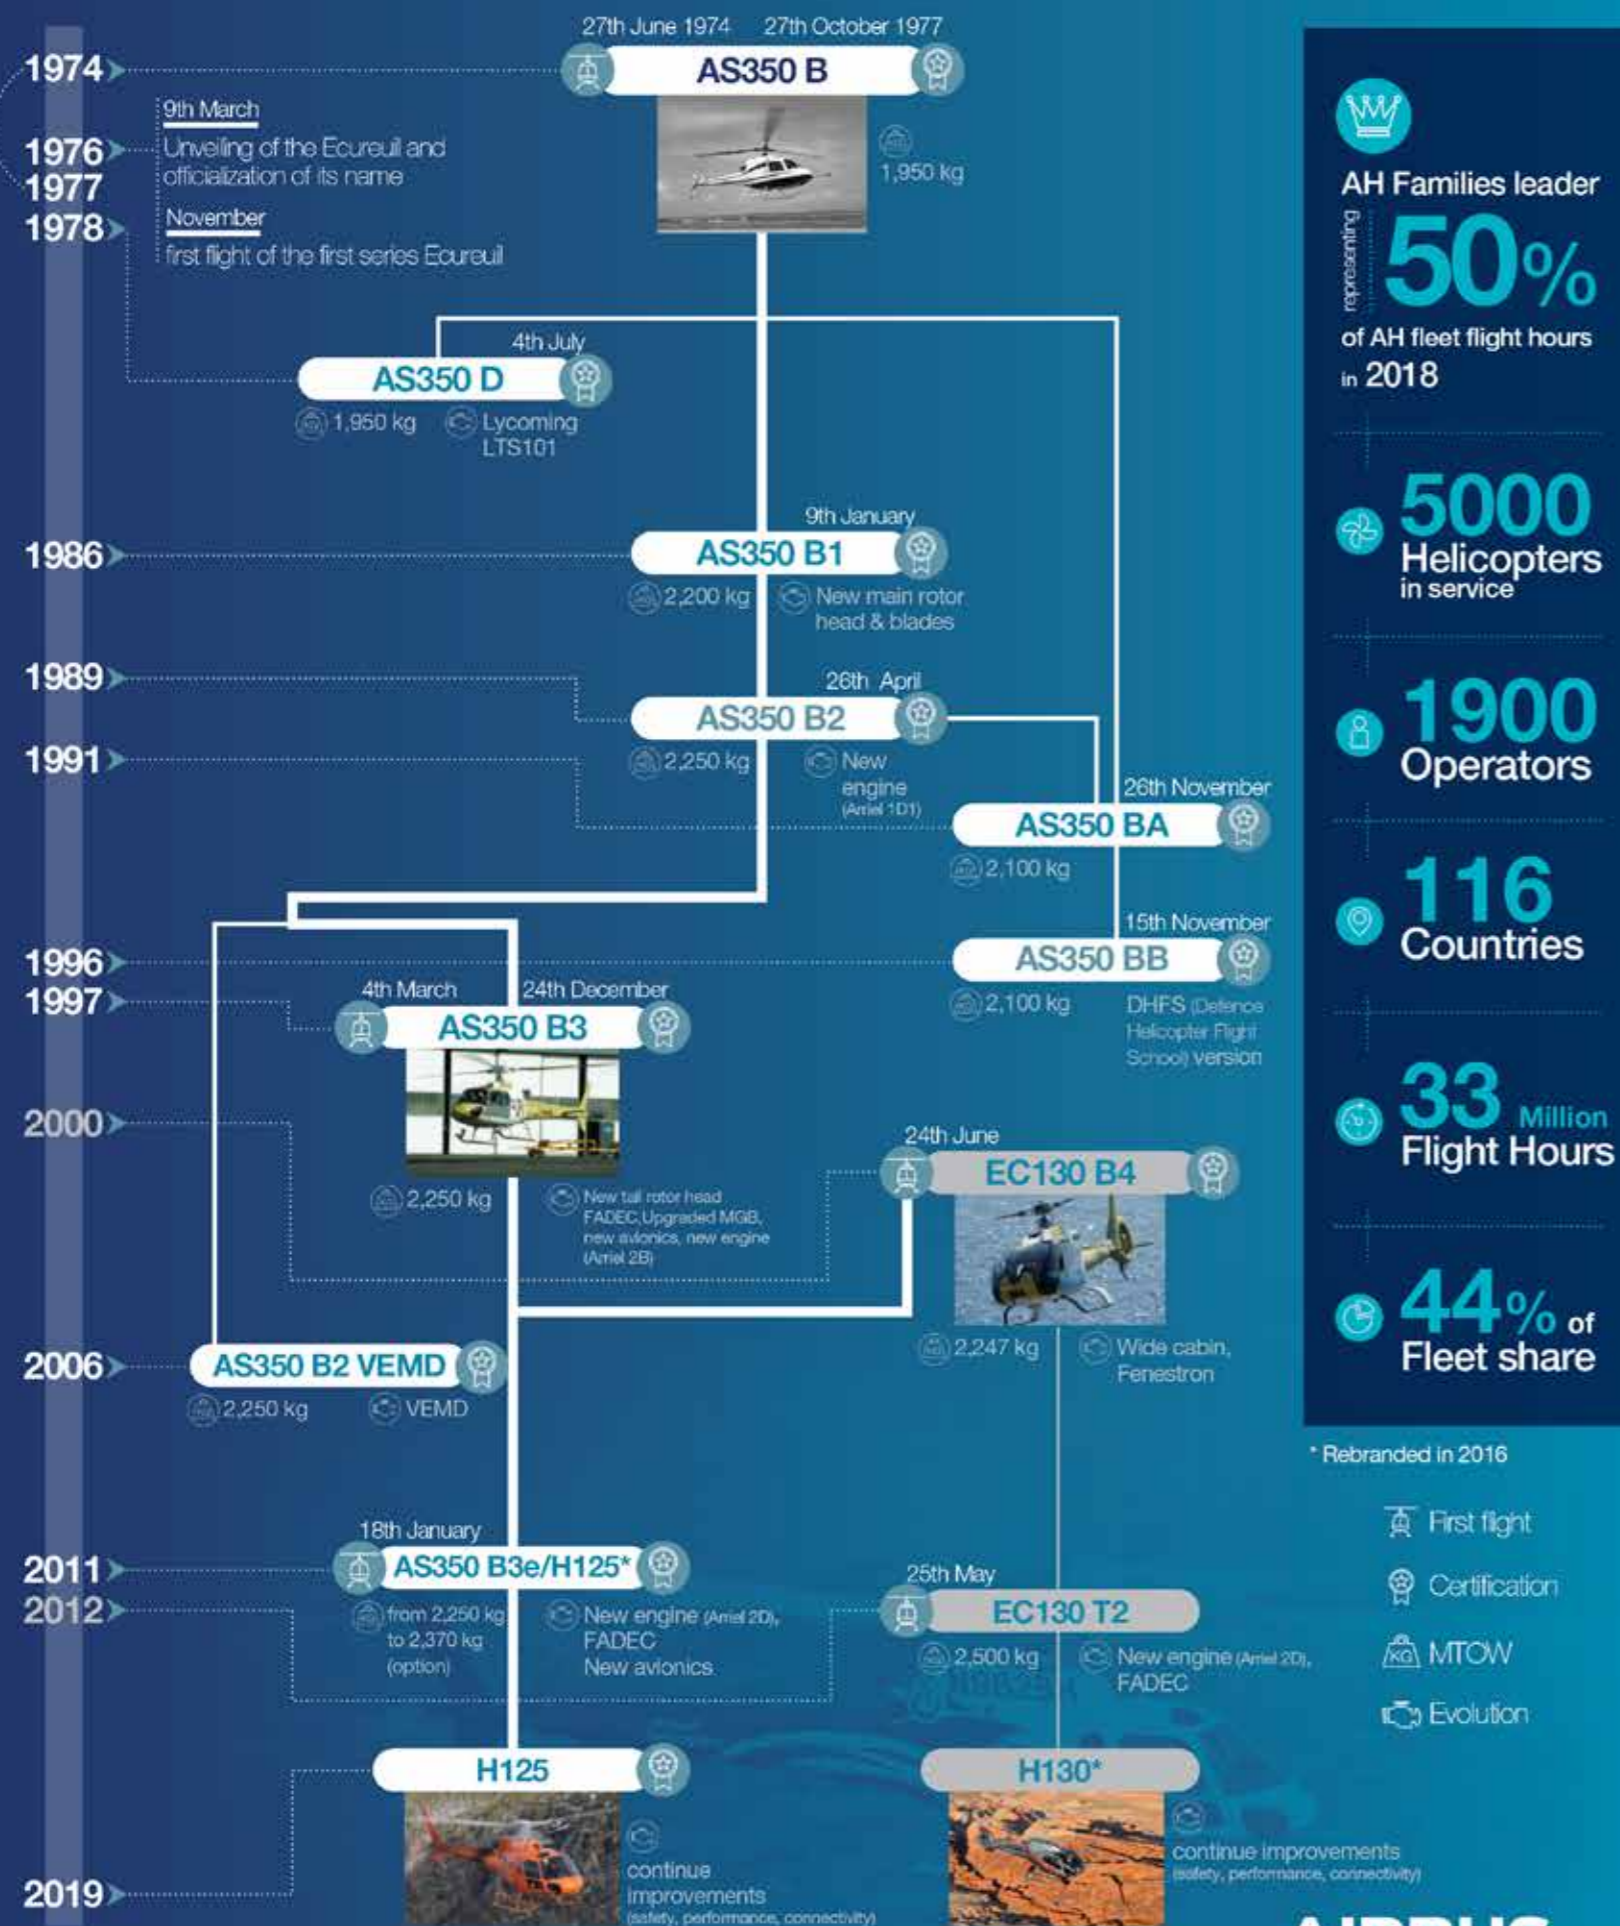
1974
1976
1977
1978

27th June 1974 27th October 1977

AS350 B

1,950 kg

9th March
Unveiling of the Ecureuil and officialization of its name

November
first flight of the first series Ecureuil

4th July
AS350 D
1,950 kg Lycoming LTS101

1986
9th January
AS350 B1
2,200 kg New main rotor head & blades

1989
26th April
AS350 B2
2,250 kg New engine (Arriel 1D1)

1991
26th November
AS350 BA
2,100 kg

1996
15th November
AS350 BB
2,100 kg DHFS (Defence Helicopter Flight School) version

1997
4th March 24th December
AS350 B3
2,250 kg New tail rotor head FADEC,Upgraded MGB, new avionics, new engine (Arriel 2B)

2000
24th June
EC130 B4
2,247 kg Wide cabin, Fenestron

2006
AS350 B2 VEMD
2,250 kg VEMD

2011
2012
18th January
AS350 B3e/H125*
from 2,250 kg to 2,370 kg (option) New engine (Arriel 2D), FADEC New avionics

25th May
EC130 T2
2,500 kg New engine (Arriel 2D), FADEC

H125
continue improvements (safety, performance, connectivity)

H130*
continue improvements (safety, performance, connectivity)

2019

AH Families leader
representing 50% of AH fleet flight hours in 2018

5000 Helicopters in service

1900 Operators

116 Countries

33 Million Flight Hours

44% of Fleet share

* Rebranded in 2016

First flight
Certification
MTOW
Evolution